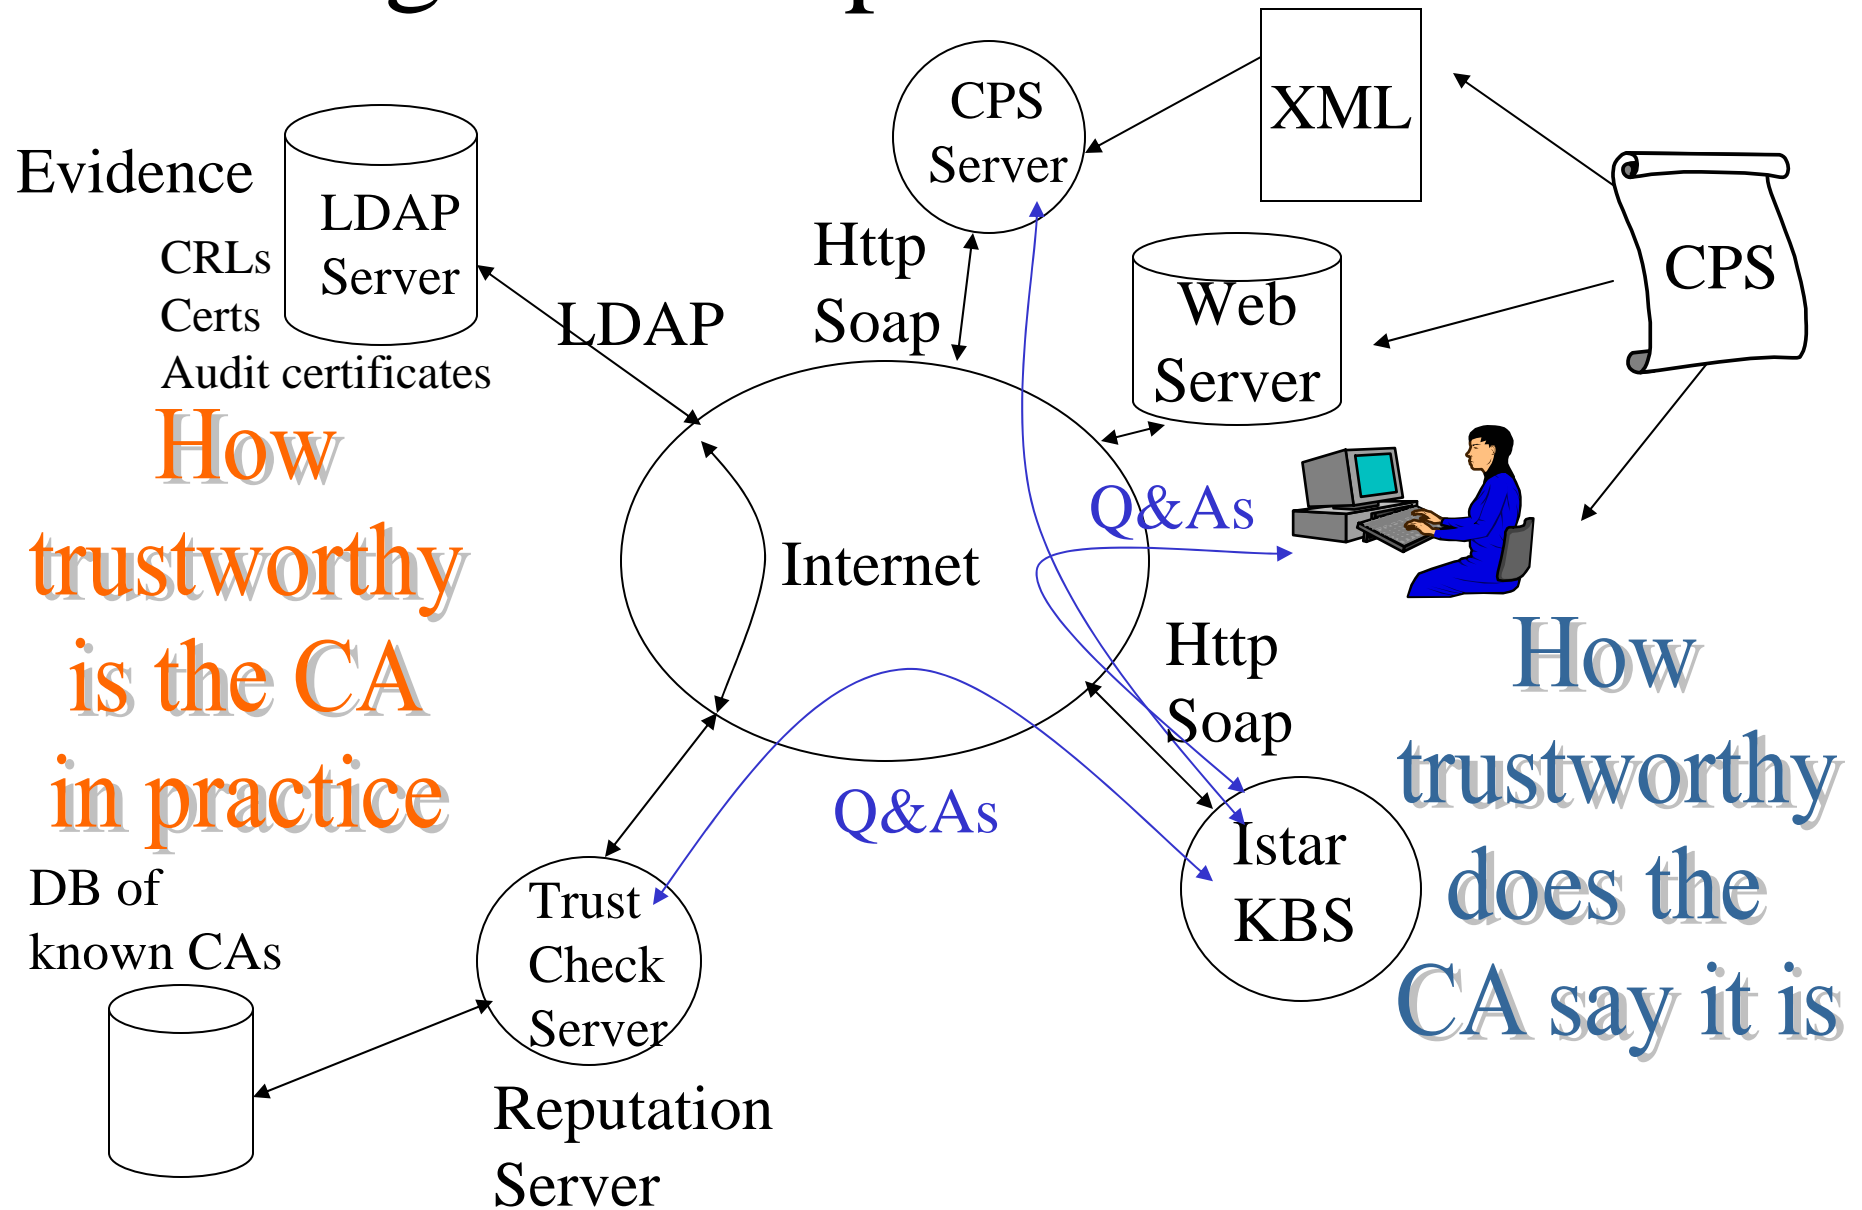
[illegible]

Evidence

LDAP Server

CRLs
Certs
Audit certificates

LDAP

CPS Server

XML

CPS

Http Soap

Web Server

How trustworthy is the CA in practice

Internet

Q&As

Http Soap

How trustworthy does the CA say it is

Q&As

Istar KBS

DB of known CAs

Trust Check Server

Reputation Server